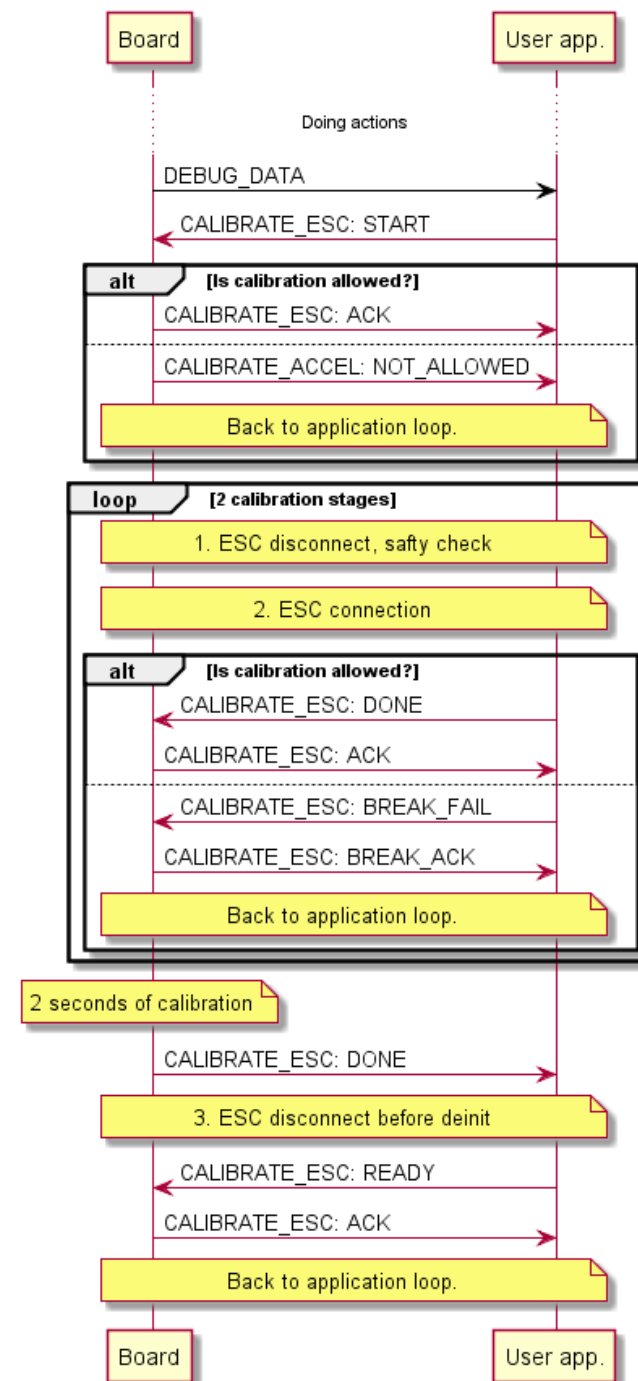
Board

User app.

Doing actions

DEBUG_DATA

CALIBRATE_ESC: START

alt [Is calibration allowed?]

CALIBRATE_ESC: ACK

CALIBRATE_ACCEL: NOT_ALLOWED

Back to application loop.

loop [2 calibration stages]

1. ESC disconnect, safty check

2. ESC connection

alt [Is calibration allowed?]

CALIBRATE_ESC: DONE

CALIBRATE_ESC: ACK

CALIBRATE_ESC: BREAK_FAIL

CALIBRATE_ESC: BREAK_ACK

Back to application loop.

2 seconds of calibration

CALIBRATE_ESC: DONE

3. ESC disconnect before deinit

CALIBRATE_ESC: READY

CALIBRATE_ESC: ACK

Back to application loop.

Board

User app.